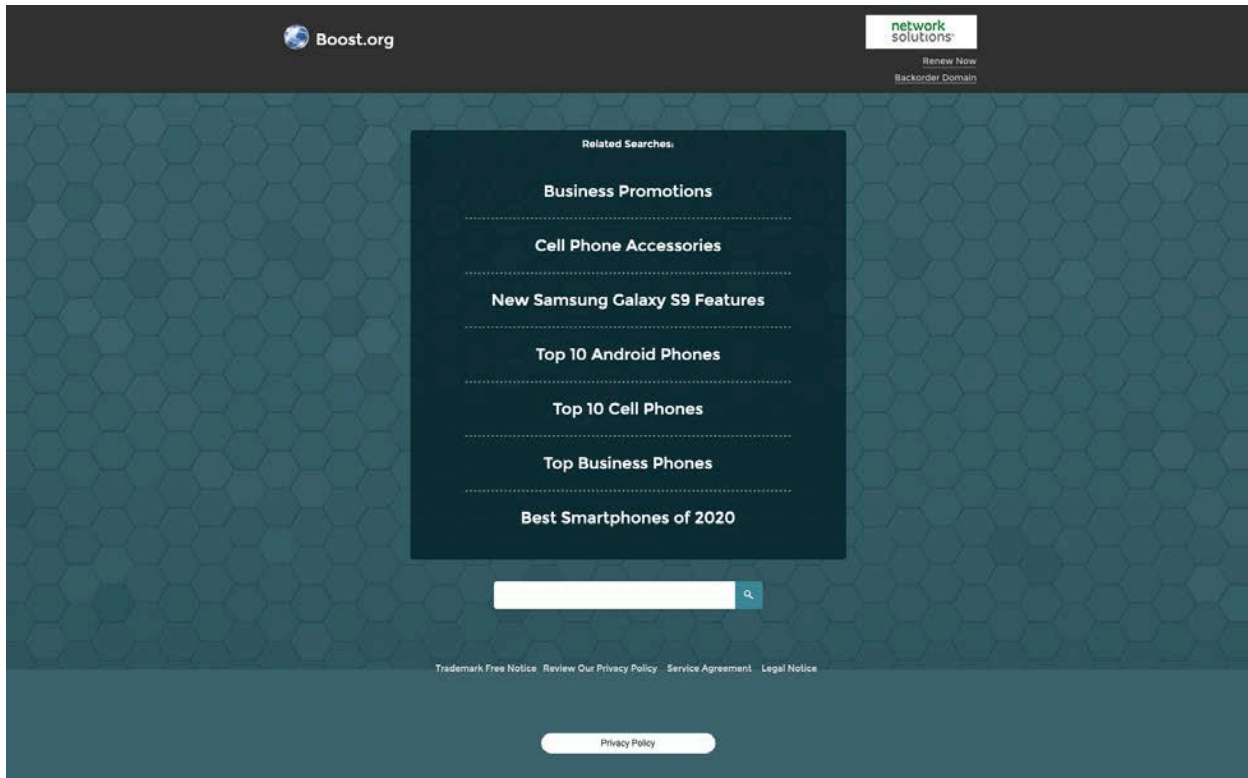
Boost.org

network solutions

Renew Now
Backorder Domain

Related Searches:

Business Promotions

Cell Phone Accessories

New Samsung Galaxy S9 Features

Top 10 Android Phones

Top 10 Cell Phones

Top Business Phones

Best Smartphones of 2020

Trademark Free Notice Review Our Privacy Policy Service Agreement Legal Notice

Privacy Policy